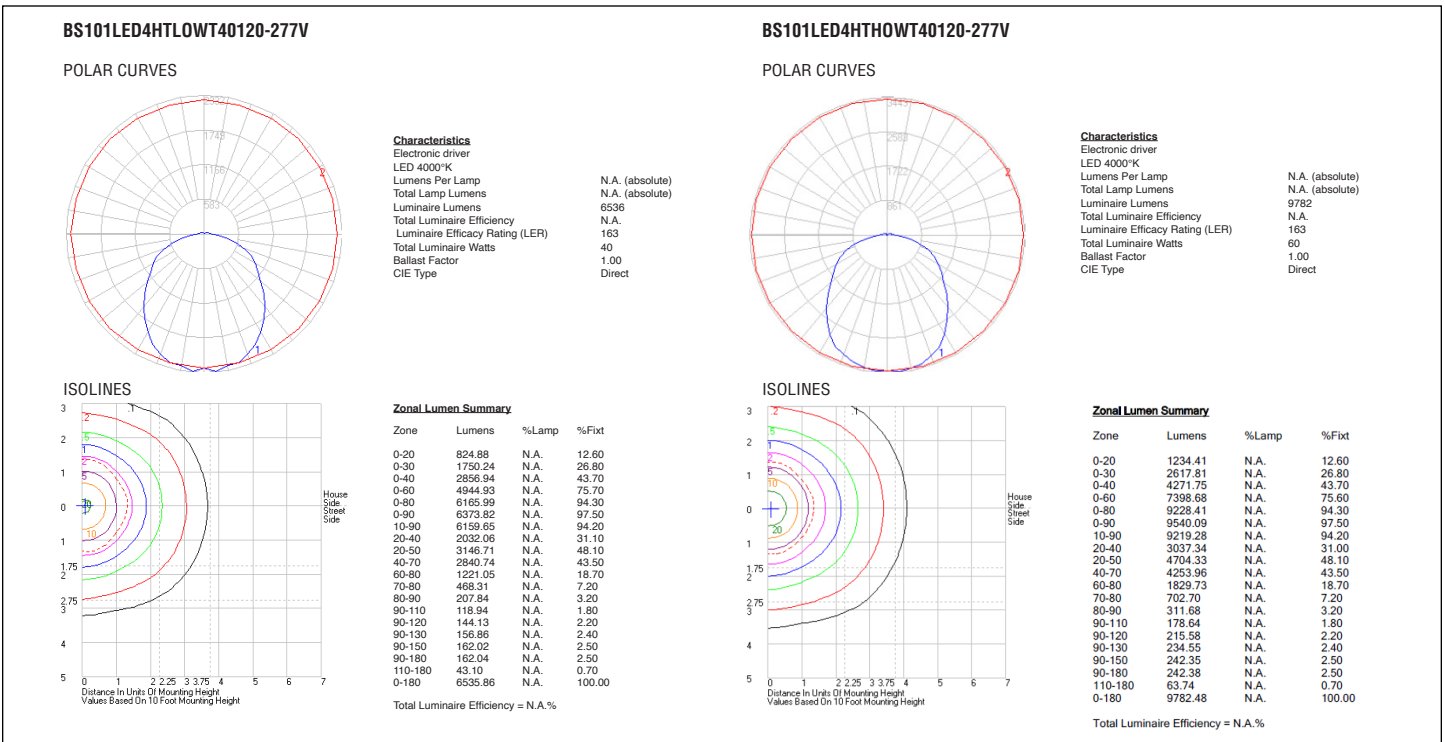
BS101LED4HTLOWT40120-277V

POLAR CURVES

2337
1748
1166
583
2
1

Characteristics
Electronic driver
LED 4000°K
Lumens Per Lamp N.A. (absolute)
Total Lamp Lumens N.A. (absolute)
Luminaire Lumens 6536
Total Luminaire Efficiency N.A.
Luminaire Efficacy Rating (LER) 163
Total Luminaire Watts 40
Ballast Factor 1.00
CIE Type Direct

ISOLINES

3 2 1 .1
2 .5
1 1 2 5
0 10 House Side Street Side
1 10
1.75 2
2.75 3
4
5
0 1 2 2.25 3 3.75 4 5 6 7
Distance In Units Of Mounting Height
Values Based On 10 Foot Mounting Height

Zonal Lumen Summary

| Zone | Lumens | %Lamp | %Fixt |
|---|---|---|---|
| 0-20 | 824.88 | N.A. | 12.60 |
| 0-30 | 1750.24 | N.A. | 26.80 |
| 0-40 | 2856.94 | N.A. | 43.70 |
| 0-60 | 4944.93 | N.A. | 75.70 |
| 0-80 | 6165.99 | N.A. | 94.30 |
| 0-90 | 6373.82 | N.A. | 97.50 |
| 10-90 | 6159.65 | N.A. | 94.20 |
| 20-40 | 2032.06 | N.A. | 31.10 |
| 20-50 | 3146.71 | N.A. | 48.10 |
| 40-70 | 2840.74 | N.A. | 43.50 |
| 60-80 | 1221.05 | N.A. | 18.70 |
| 70-80 | 468.31 | N.A. | 7.20 |
| 80-90 | 207.84 | N.A. | 3.20 |
| 90-110 | 118.94 | N.A. | 1.80 |
| 90-120 | 144.13 | N.A. | 2.20 |
| 90-130 | 156.86 | N.A. | 2.40 |
| 90-150 | 162.02 | N.A. | 2.50 |
| 90-180 | 162.04 | N.A. | 2.50 |
| 110-180 | 43.10 | N.A. | 0.70 |
| 0-180 | 6535.86 | N.A. | 100.00 |

Total Luminaire Efficiency = N.A.%

BS101LED4HTHOWT40120-277V

POLAR CURVES

3443
2583
1722
861
2
1

Characteristics
Electronic driver
LED 4000°K
Lumens Per Lamp N.A. (absolute)
Total Lamp Lumens N.A. (absolute)
Luminaire Lumens 9782
Total Luminaire Efficiency N.A.
Luminaire Efficacy Rating (LER) 163
Total Luminaire Watts 60
Ballast Factor 1.00
CIE Type Direct

ISOLINES

3 2 .1
2 .5
1 1
2 5
10
0 House Side Street Side
1 20
1.75 2
2.75 3
4
5
0 1 2 2.25 3 3.75 4 5 6 7
Distance In Units Of Mounting Height
Values Based On 10 Foot Mounting Height

Zonal Lumen Summary

| Zone | Lumens | %Lamp | %Fixt |
|---|---|---|---|
| 0-20 | 1234.41 | N.A. | 12.60 |
| 0-30 | 2617.81 | N.A. | 26.80 |
| 0-40 | 4271.75 | N.A. | 43.70 |
| 0-60 | 7398.68 | N.A. | 75.60 |
| 0-80 | 9228.41 | N.A. | 94.30 |
| 0-90 | 9540.09 | N.A. | 97.50 |
| 10-90 | 9219.28 | N.A. | 94.20 |
| 20-40 | 3037.34 | N.A. | 31.00 |
| 20-50 | 4704.33 | N.A. | 48.10 |
| 40-70 | 4253.96 | N.A. | 43.50 |
| 60-80 | 1829.73 | N.A. | 18.70 |
| 70-80 | 702.70 | N.A. | 7.20 |
| 80-90 | 311.68 | N.A. | 3.20 |
| 90-110 | 178.64 | N.A. | 1.80 |
| 90-120 | 215.58 | N.A. | 2.20 |
| 90-130 | 234.55 | N.A. | 2.40 |
| 90-150 | 242.35 | N.A. | 2.50 |
| 90-180 | 242.38 | N.A. | 2.50 |
| 110-180 | 63.74 | N.A. | 0.70 |
| 0-180 | 9782.48 | N.A. | 100.00 |

Total Luminaire Efficiency = N.A.%